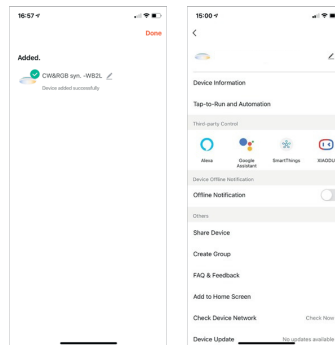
16:57

Done

Added.

CW&RGB syn. -WB2L

Device added successfully

15:00

Device Information

Tap-to-Run and Automation

Third-party Control

Alexa

Google Assistant

SmartThings

XIAODU

Device Offline Notification

Offline Notification

Others

Share Device

Create Group

FAQ & Feedback

Add to Home Screen

Check Device Network

Check Now

Device Update

No updates available